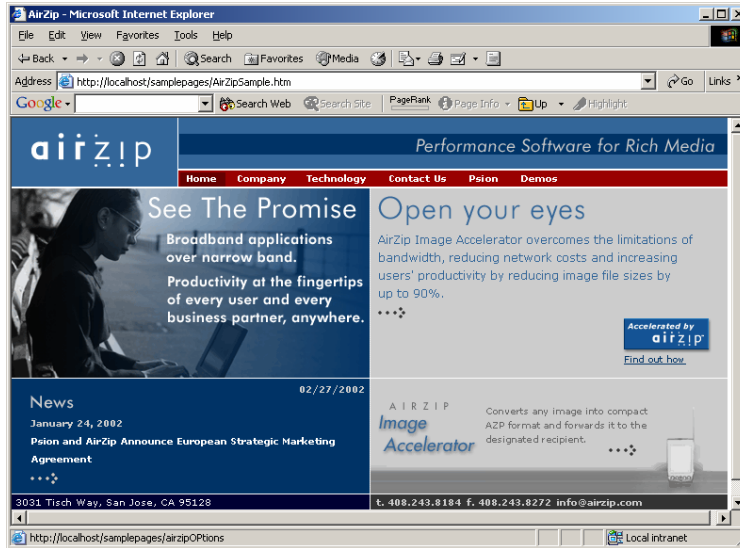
AirZip - Microsoft Internet Explorer

File Edit View Favorites Tools Help

Back Search Favorites Media

Address http://localhost/samplepages/AirZipSample.htm Go Links

Google Search Web Search Site PageRank Page Info Up Highlight

airzip

Performance Software for Rich Media

Home Company Technology Contact Us Psion Demos

See The Promise

Broadband applications over narrow band.

Productivity at the fingertips of every user and every business partner, anywhere.

Open your eyes

AirZip Image Accelerator overcomes the limitations of bandwidth, reducing network costs and increasing users' productivity by reducing image file sizes by up to 90%.

Accelerated by airzip

Find out how

02/27/2002

News

January 24, 2002

Psion and AirZip Announce European Strategic Marketing Agreement

AIRZIP Image Accelerator

Converts any image into compact AZP format and forwards it to the designated recipient.

3031 Tisch Way, San Jose, CA 95128

t. 408.243.8184 f. 408.243.8272 info@airzip.com

http://localhost/samplepages/airzipOPtions

Local intranet